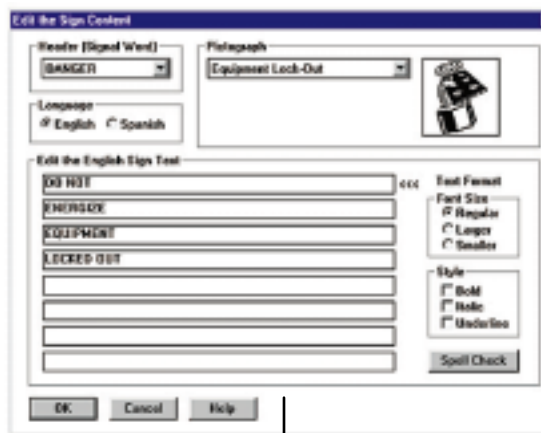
Edit the Sign Content

Header (Signal Word)
DANGER

Pictograph
Equipment Lock-Out

Language
English Spanish

Edit the English Sign Text
DO NOT
ENERGIZE
EQUIPMENT
LOCKED OUT

<<<

Text Format
Font Size
Regular
Larger
Smaller

Style
Bold
Italic
Underline

Spell Check

OK
Cancel
Help